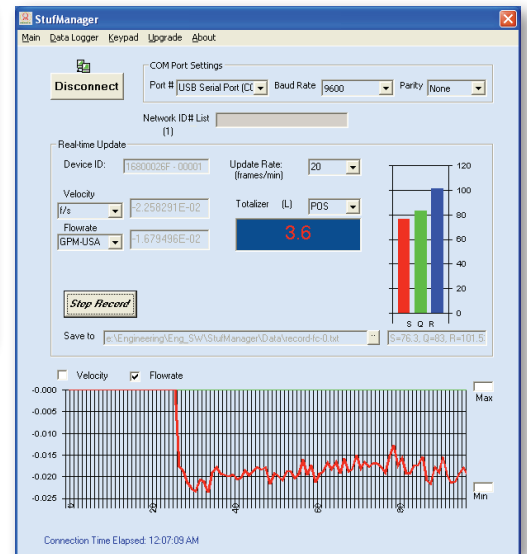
StufManager

Main Data Logger Keypad Upgrade About

Disconnect

COM Port Settings

Port # USB Serial Port (C( Baud Rate 9600 Parity None

Network ID# List (1)

Real-time Update

Device ID: 16800026F - 00001

Update Rate: (frames/min) 20

Velocity

ft/s -2.258291E-02

Totalizer (L) POS

3.6

Flowrate

GPM-USA -1.679496E-02

120
100
80
60
40
20
0

S Q R

Stop Record

Save to e:\Engineering\Eng_SW\StufManager\Data\record-fc-0.txt ... S=76.3, Q=83, R=101.5

Velocity ✓ Flowrate

-0.000
-0.005
-0.010
-0.015
-0.020
-0.025

Max

Min

0
20
40
60
80

Connection Time Elapsed: 12:07:09 AM